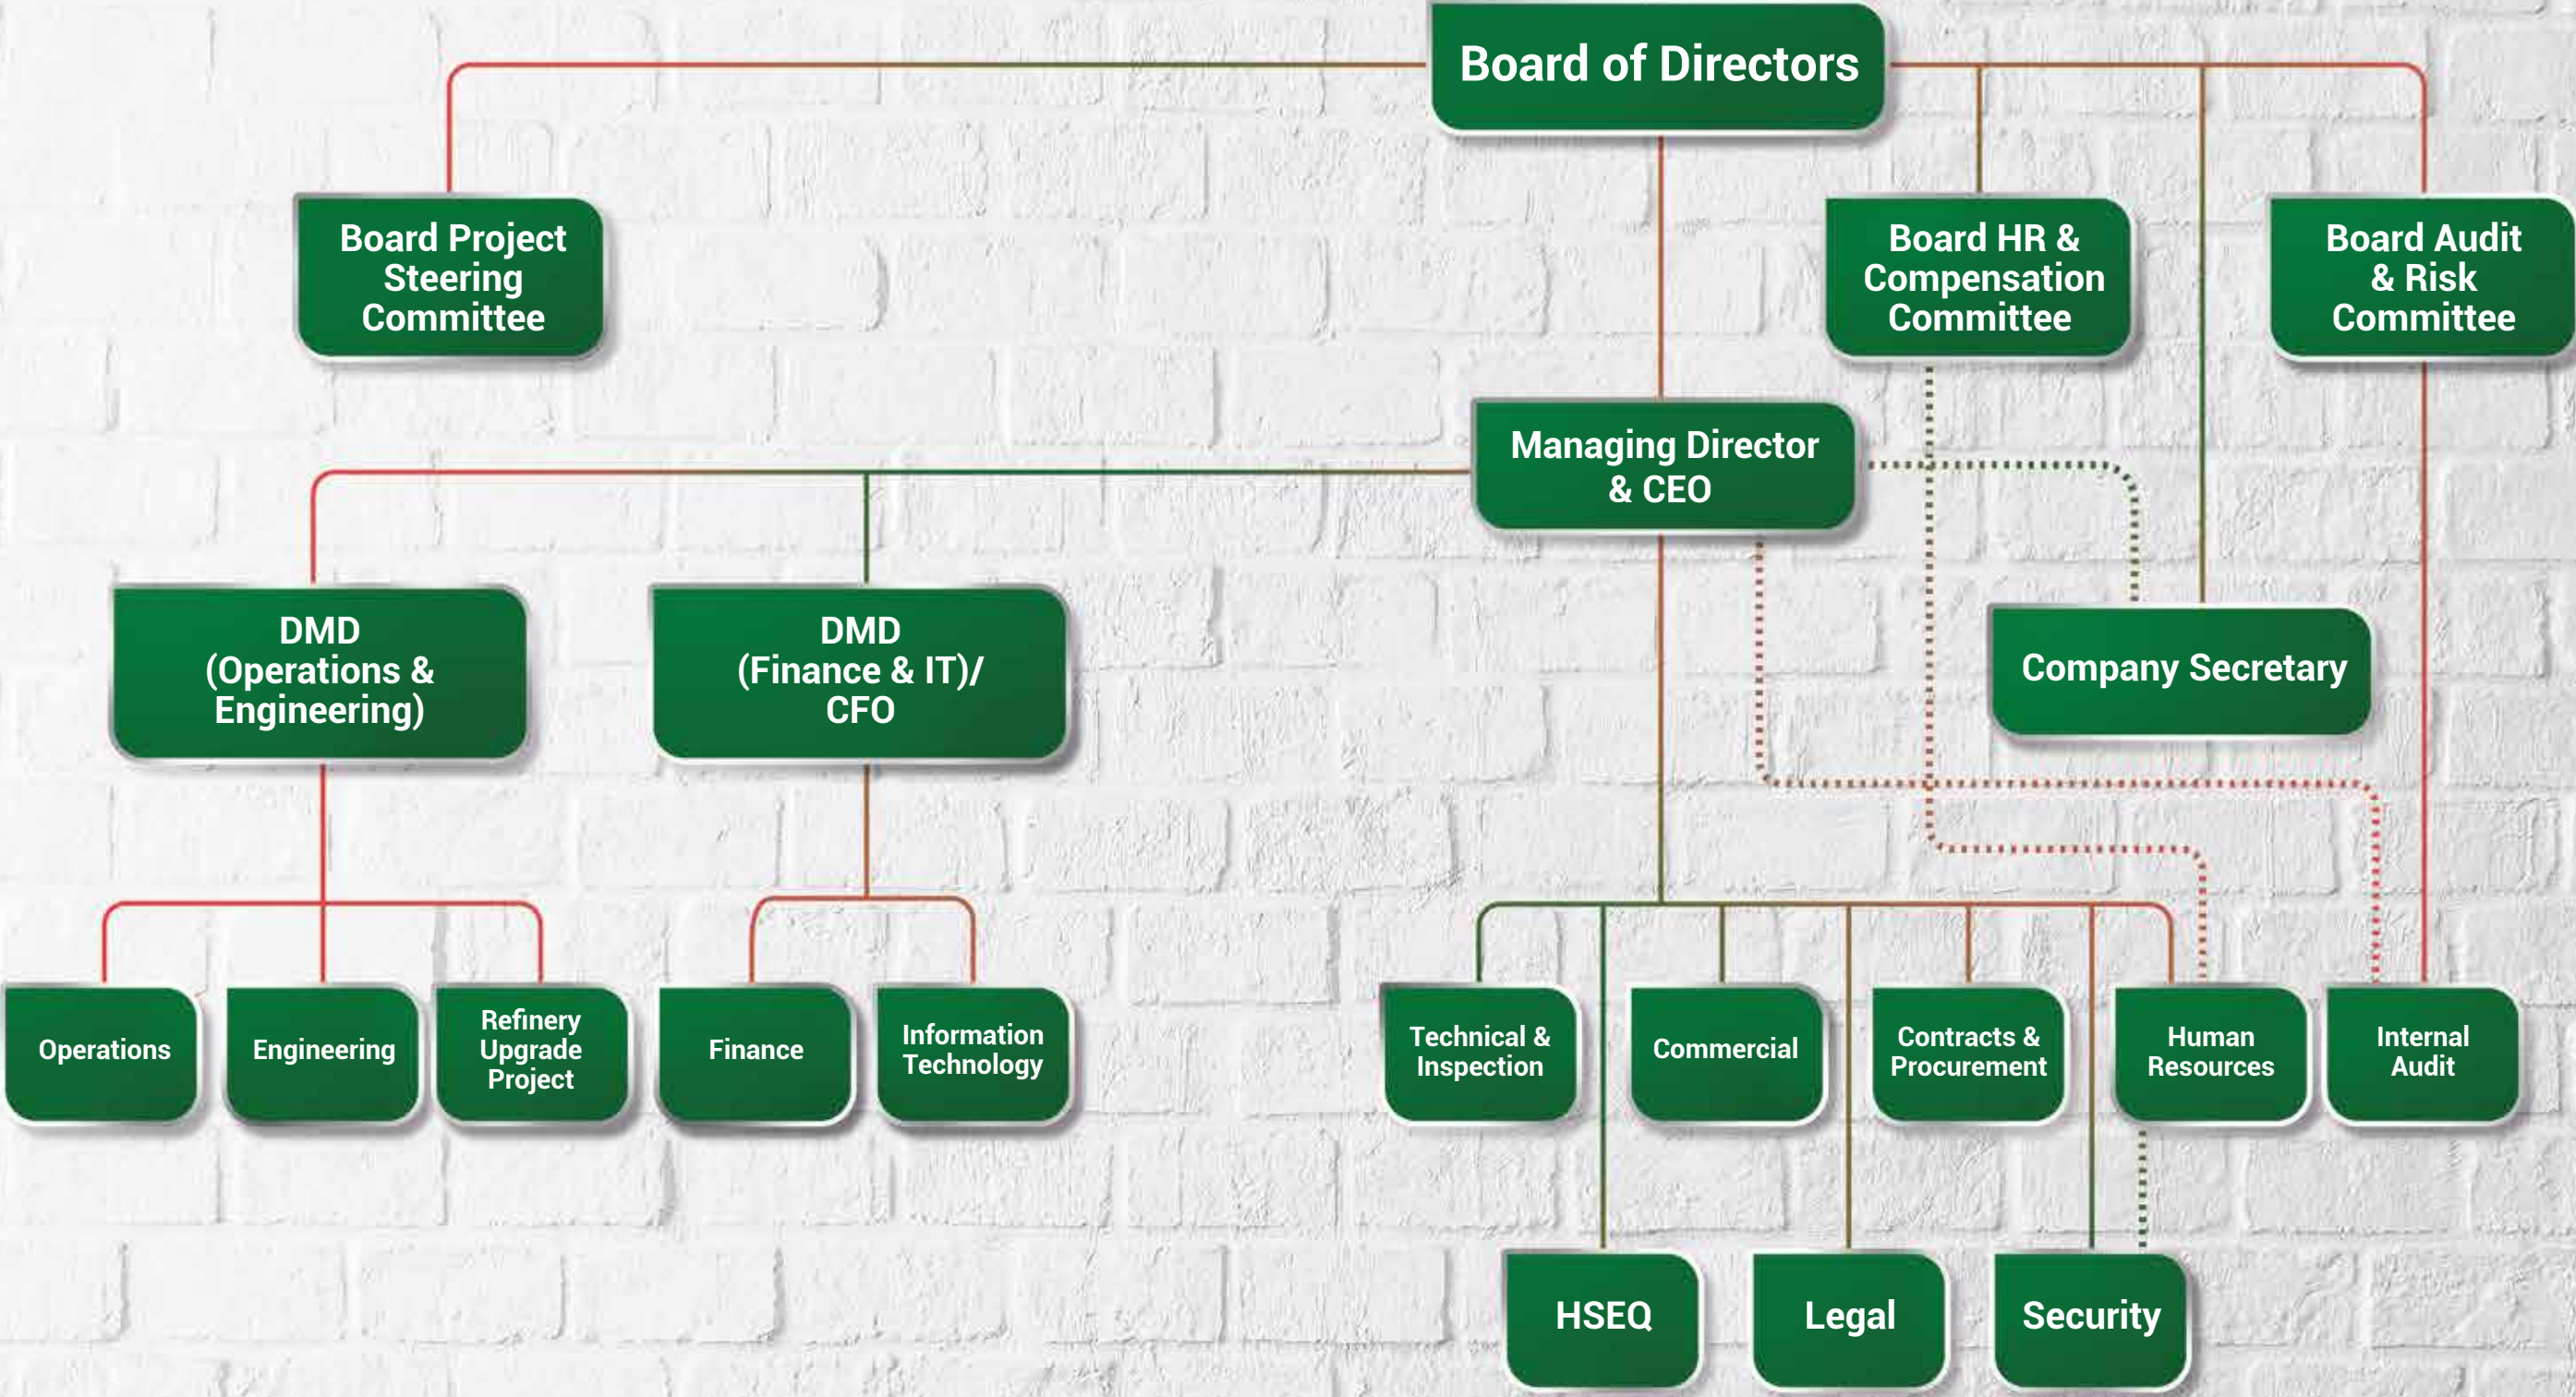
Board of Directors

Board Project Steering Committee

Board HR & Compensation Committee

Board Audit & Risk Committee

Managing Director & CEO

DMD (Operations & Engineering)

DMD (Finance & IT)/ CFO

Company Secretary

Operations

Engineering

Refinery Upgrade Project

Finance

Information Technology

Technical & Inspection

Commercial

Contracts & Procurement

Human Resources

Internal Audit

HSEQ

Legal

Security